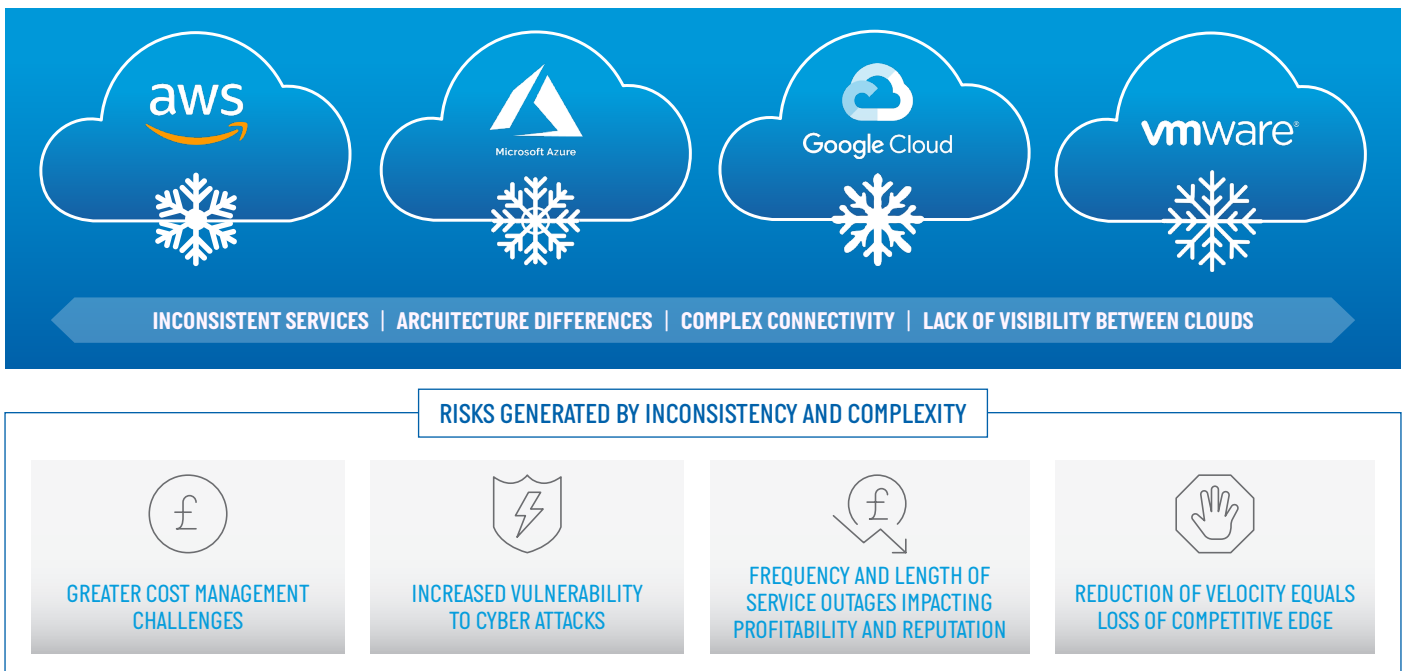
aws

Microsoft Azure

Google Cloud

vmware®

INCONSISTENT SERVICES | ARCHITECTURE DIFFERENCES | COMPLEX CONNECTIVITY | LACK OF VISIBILITY BETWEEN CLOUDS

RISKS GENERATED BY INCONSISTENCY AND COMPLEXITY

£

GREATER COST MANAGEMENT CHALLENGES

INCREASED VULNERABILITY TO CYBER ATTACKS

£

FREQUENCY AND LENGTH OF SERVICE OUTAGES IMPACTING PROFITABILITY AND REPUTATION

REDUCTION OF VELOCITY EQUALS LOSS OF COMPETITIVE EDGE